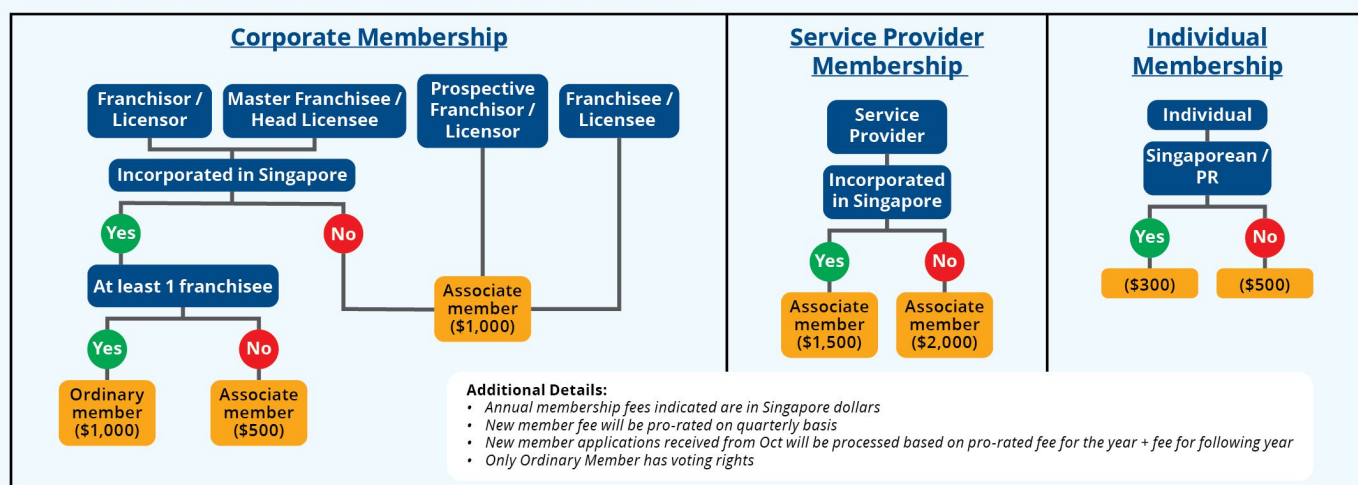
Corporate Membership

Franchisor / Licensor

Master Franchisee / Head Licensee

Prospective Franchisor / Licensor

Franchisee / Licensee

Incorporated in Singapore

Yes

No

At least 1 franchisee

Associate member ($1,000)

Yes

No

Ordinary member ($1,000)

Associate member ($500)

Service Provider Membership

Service Provider

Incorporated in Singapore

Yes

No

Associate member ($1,500)

Associate member ($2,000)

Individual Membership

Individual

Singaporean / PR

Yes

No

($300)

($500)

Additional Details:
• Annual membership fees indicated are in Singapore dollars
• New member fee will be pro-rated on quarterly basis
• New member applications received from Oct will be processed based on pro-rated fee for the year + fee for following year
• Only Ordinary Member has voting rights